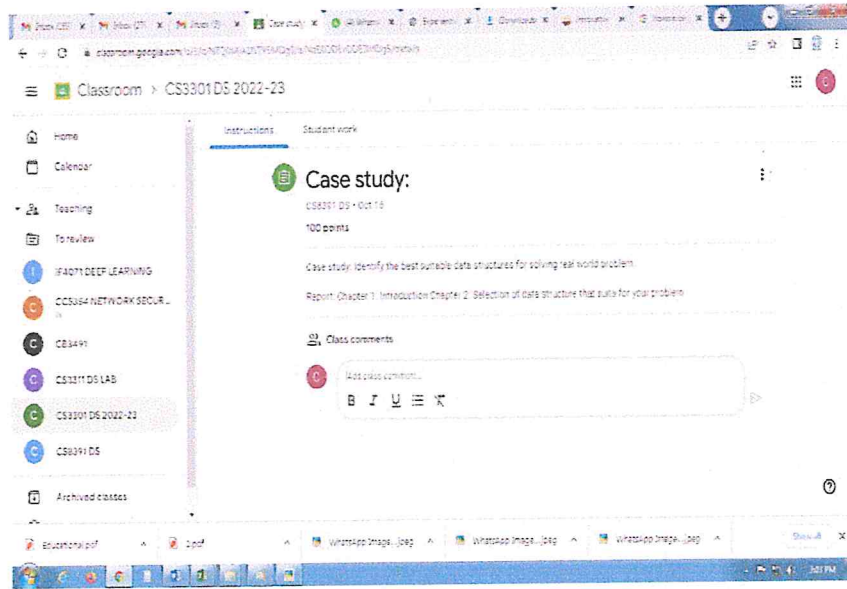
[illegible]

classroom.google.com/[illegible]

Classroom > CS3301 DS 2022-23

Home

Calendar

Teaching

To review

IF4071 DEEP LEARNING

CCS354 NETWORK SECUR...

CB3491

CS3311 DS LAB

CS3301 DS 2022-23

CS8391 DS

Archived classes

Instructions

Student work

Case study:

CS3301 DS • Oct 18

100 points

Case study: Identify the best suitable data structures for solving real world problem.

Report: Chapter 1: Introduction Chapter 2: Selection of data structure that suits for your problem

Class comments

Add class comment...

B I U

Educational.pdf

2.pdf

WhatsApp Image....jpeg

WhatsApp Image....jpeg

WhatsApp Image....jpeg

Show all